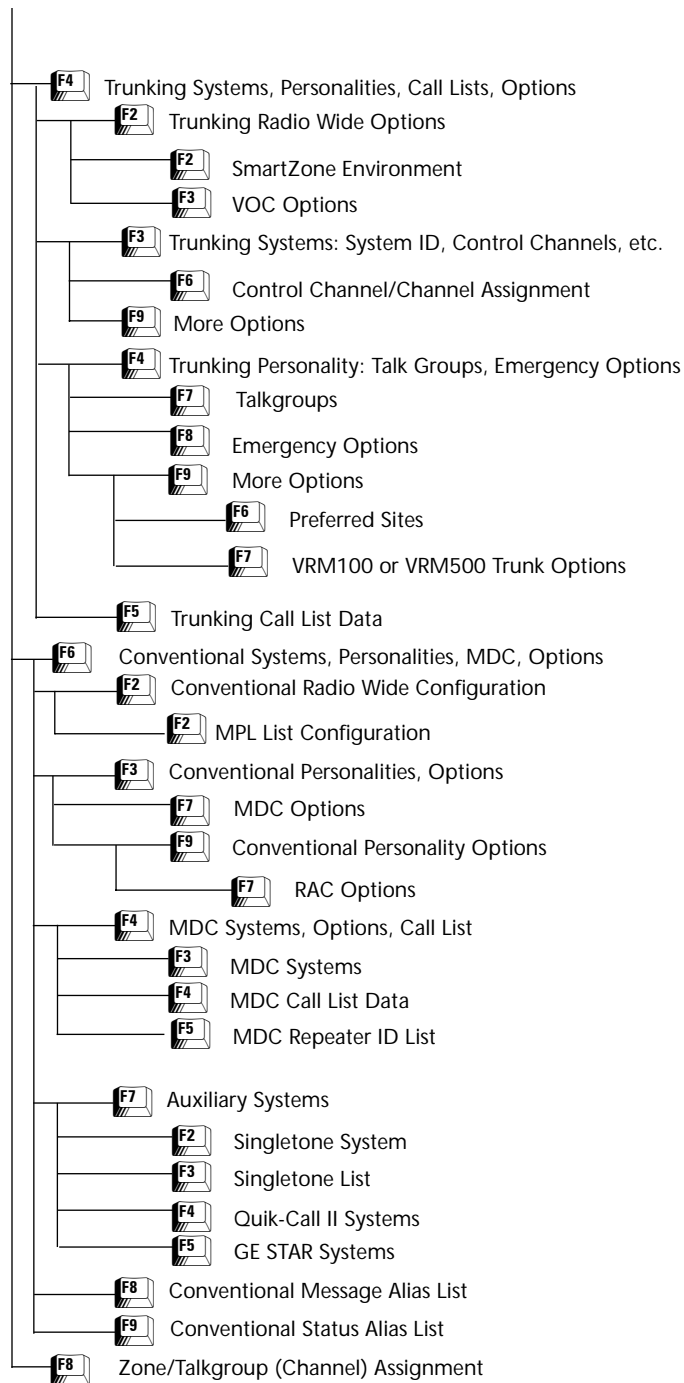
F4 Trunking Systems, Personalities, Call Lists, Options

F2 Trunking Radio Wide Options

F2 SmartZone Environment

F3 VOC Options

F3 Trunking Systems: System ID, Control Channels, etc.

F6 Control Channel/Channel Assignment

F9 More Options

F4 Trunking Personality: Talk Groups, Emergency Options

F7 Talkgroups

F8 Emergency Options

F9 More Options

F6 Preferred Sites

F7 VRM100 or VRM500 Trunk Options

F5 Trunking Call List Data

F6 Conventional Systems, Personalities, MDC, Options

F2 Conventional Radio Wide Configuration

F2 MPL List Configuration

F3 Conventional Personalities, Options

F7 MDC Options

F9 Conventional Personality Options

F7 RAC Options

F4 MDC Systems, Options, Call List

F3 MDC Systems

F4 MDC Call List Data

F5 MDC Repeater ID List

F7 Auxiliary Systems

F2 Singletone System

F3 Singletone List

F4 Quik-Call II Systems

F5 GE STAR Systems

F8 Conventional Message Alias List

F9 Conventional Status Alias List

F8 Zone/Talkgroup (Channel) Assignment